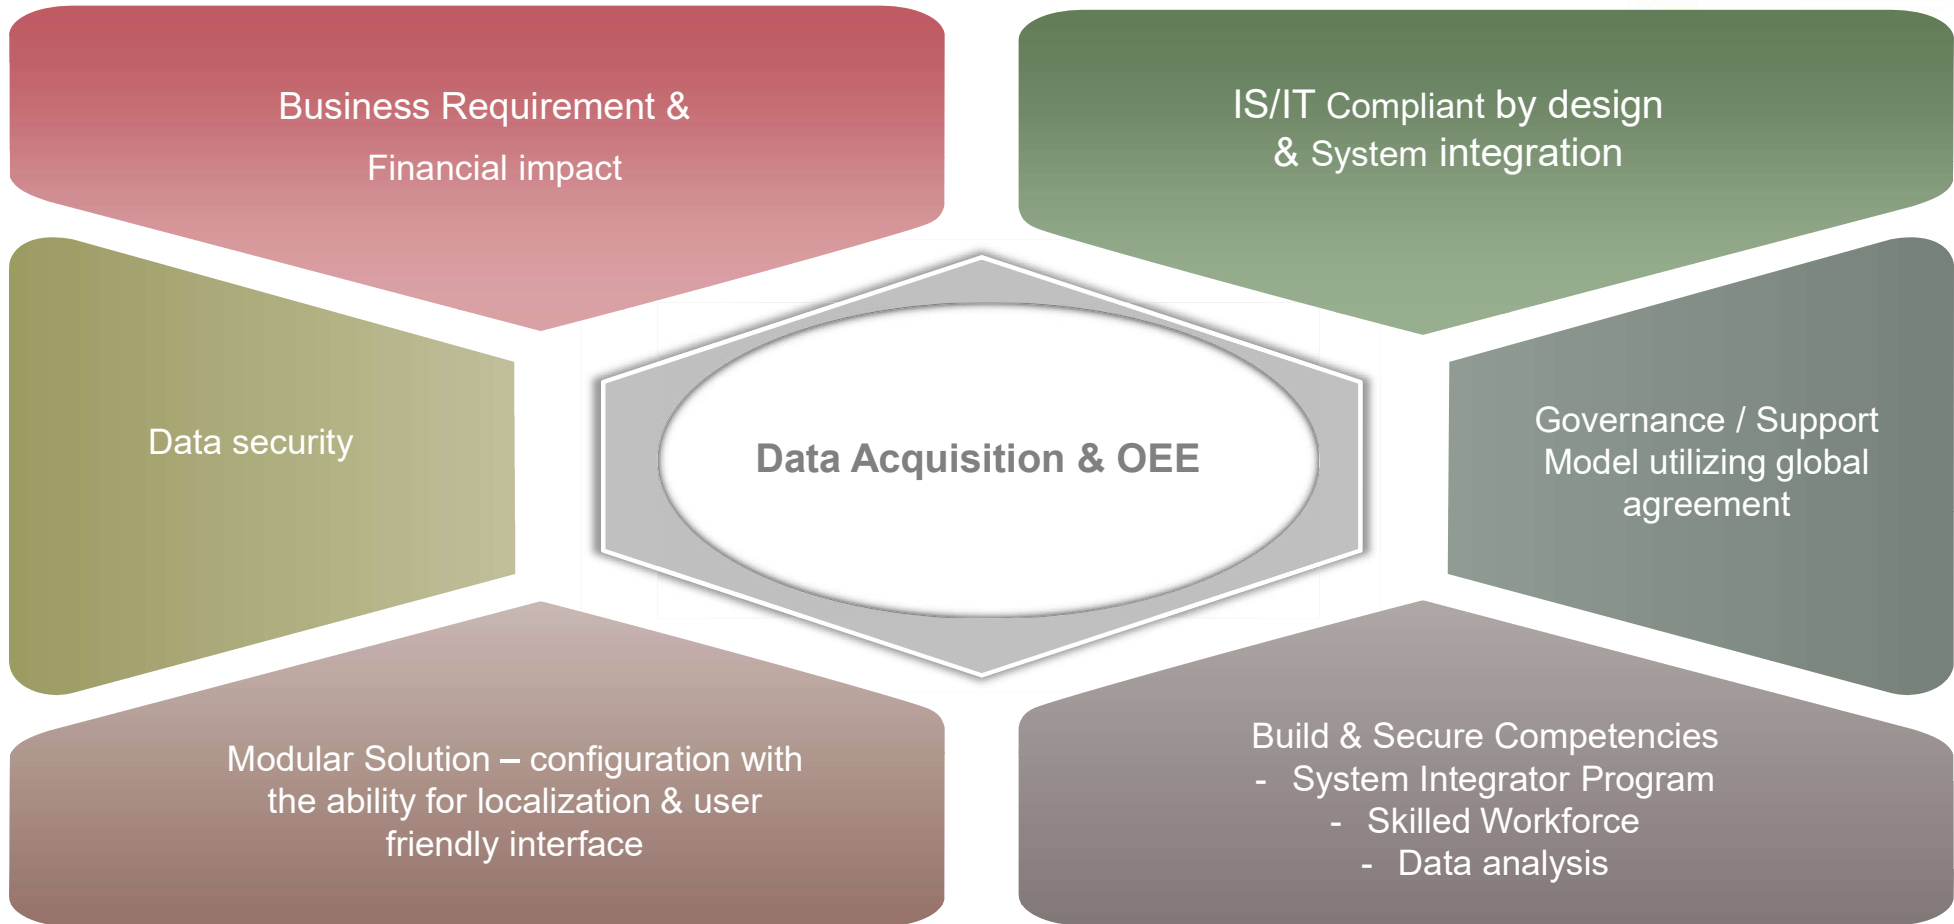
Business Requirement &
Financial impact

IS/IT Compliant by design
& System integration

Data security

Data Acquisition & OEE

Governance / Support Model utilizing global agreement

Modular Solution – configuration with the ability for localization & user friendly interface

Build & Secure Competencies
- System Integrator Program
- Skilled Workforce
- Data analysis